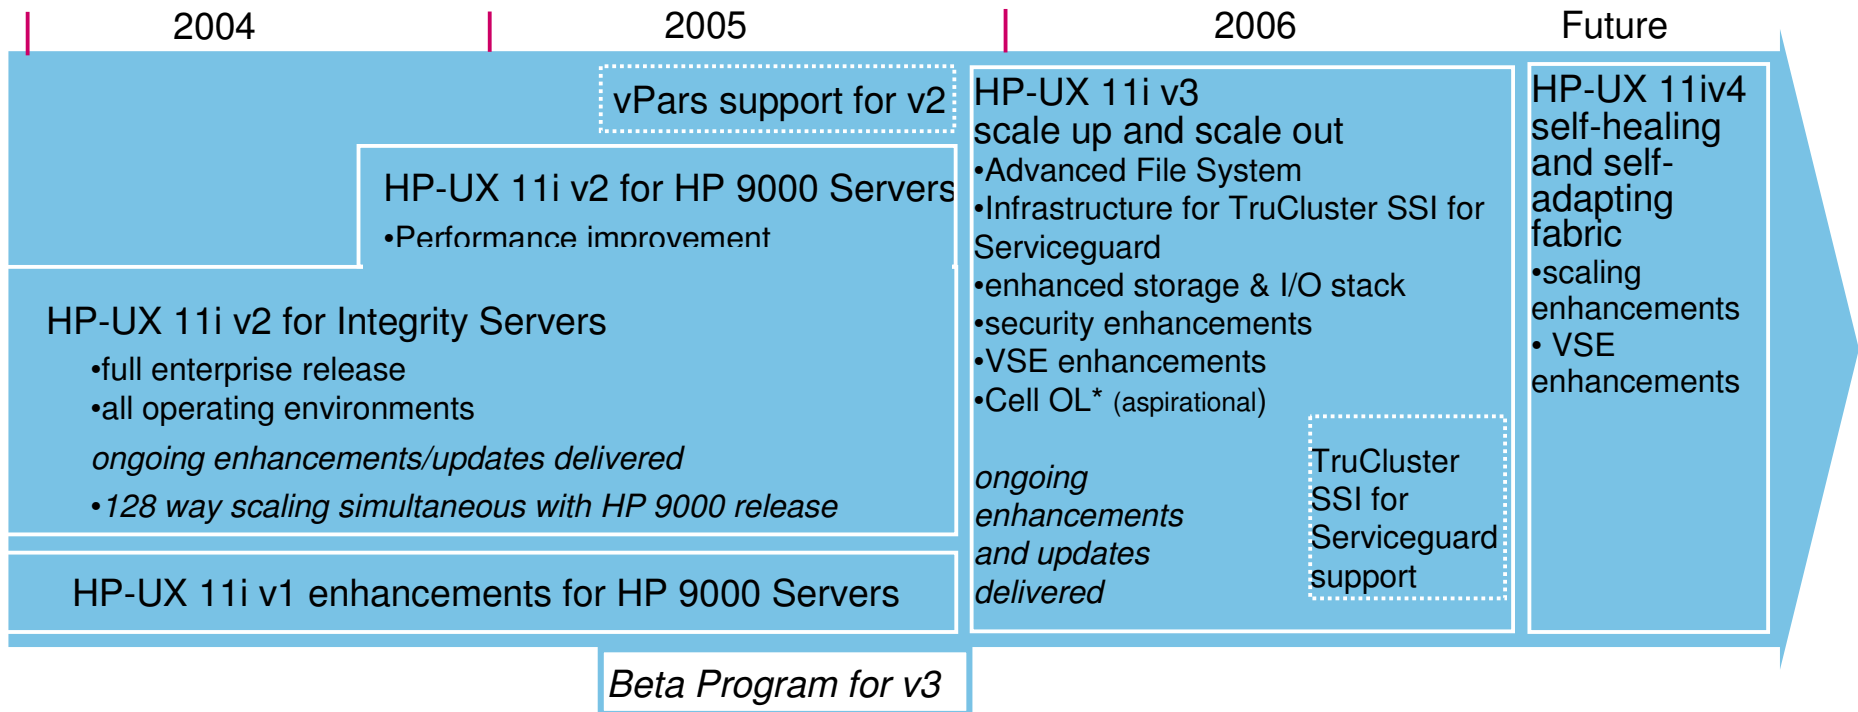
2004

2005

2006

Future

vPars support for v2

HP-UX 11i v2 for HP 9000 Servers
•Performance improvement

HP-UX 11i v2 for Integrity Servers
•full enterprise release
•all operating environments
*ongoing enhancements/updates delivered*
•*128 way scaling simultaneous with HP 9000 release*

HP-UX 11i v1 enhancements for HP 9000 Servers

*Beta Program for v3*

HP-UX 11i v3
scale up and scale out
•Advanced File System
•Infrastructure for TruCluster SSI for Serviceguard
•enhanced storage & I/O stack
•security enhancements
•VSE enhancements
•Cell OL* (aspirational)

*ongoing enhancements and updates delivered*

TruCluster SSI for Serviceguard support

HP-UX 11iv4
self-healing and self-adapting fabric
•scaling enhancements
• VSE enhancements